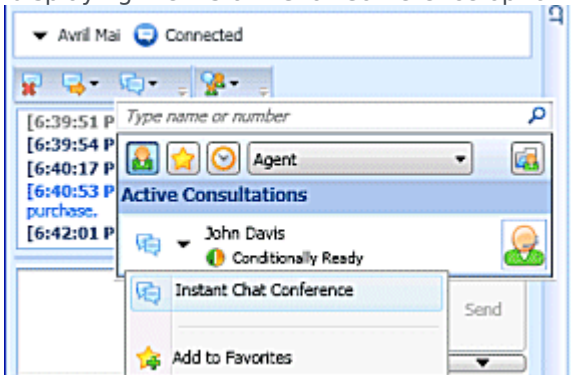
Avril Mai Connected

[6:39:51 P
[6:39:54 P
[6:40:17 P
[6:40:53 P
purchase.
[6:42:01 P

Type name or number

Agent

Active Consultations

John Davis
Conditionally Ready

Instant Chat Conference

Add to Favorites

Send